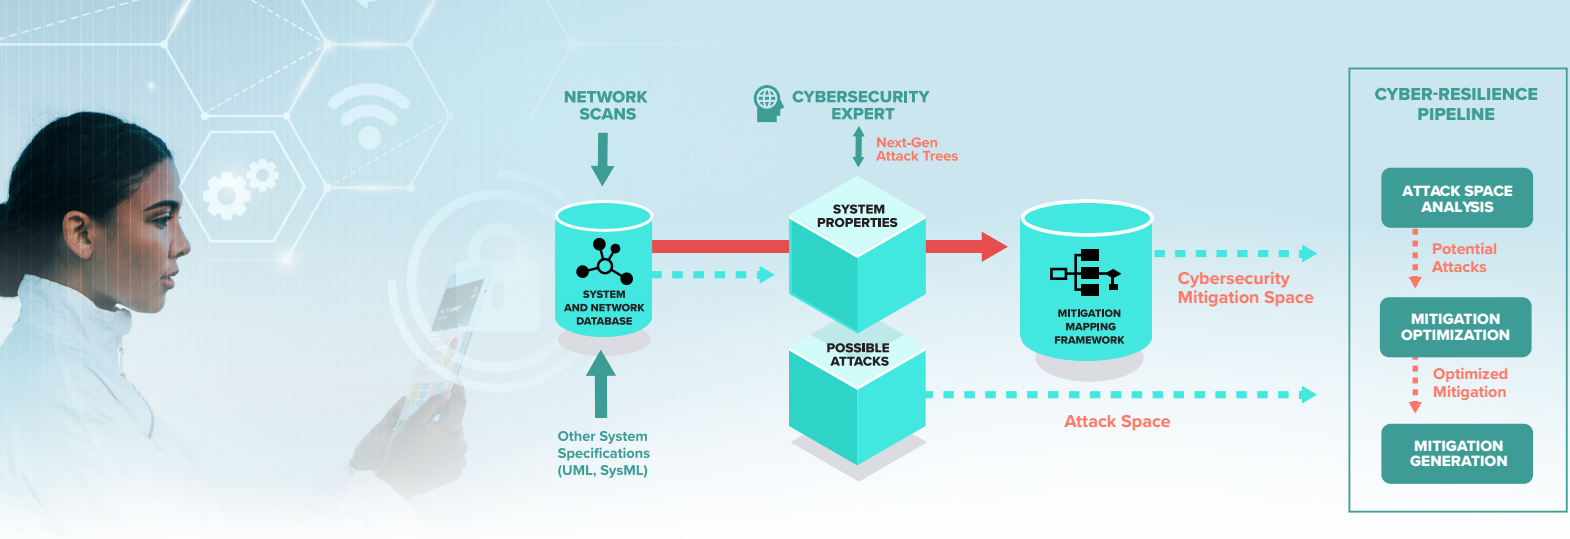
NETWORK SCANS

CYBERSECURITY EXPERT

Next-Gen Attack Trees

SYSTEM AND NETWORK DATABASE

SYSTEM PROPERTIES

POSSIBLE ATTACKS

MITIGATION MAPPING FRAMEWORK

Cybersecurity Mitigation Space

Attack Space

Other System Specifications (UML, SysML)

CYBER-RESILIENCE PIPELINE

ATTACK SPACE ANALYSIS

Potential Attacks

MITIGATION OPTIMIZATION

Optimized Mitigation

MITIGATION GENERATION